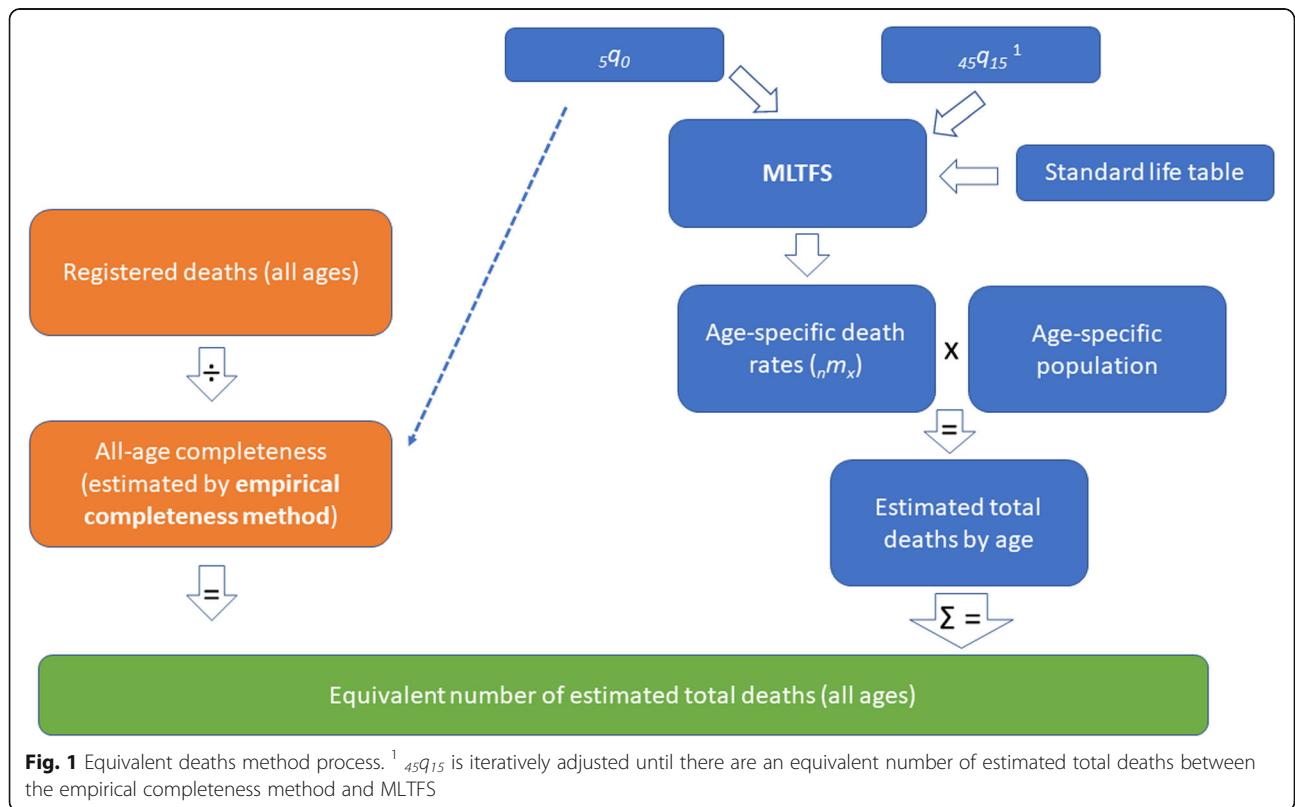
${}_{5}q_{0}$

${}_{45}q_{15}$ $^{1}$

MLTFS

Standard life table

Registered deaths (all ages)

÷

All-age completeness (estimated by **empirical completeness method**)

=

Age-specific death rates (${}_{n}m_{x}$)

X

Age-specific population

=

Estimated total deaths by age

Σ =

Equivalent number of estimated total deaths (all ages)

**Fig. 1** Equivalent deaths method process. $^{1}$ ${}_{45}q_{15}$ is iteratively adjusted until there are an equivalent number of estimated total deaths between the empirical completeness method and MLTFS